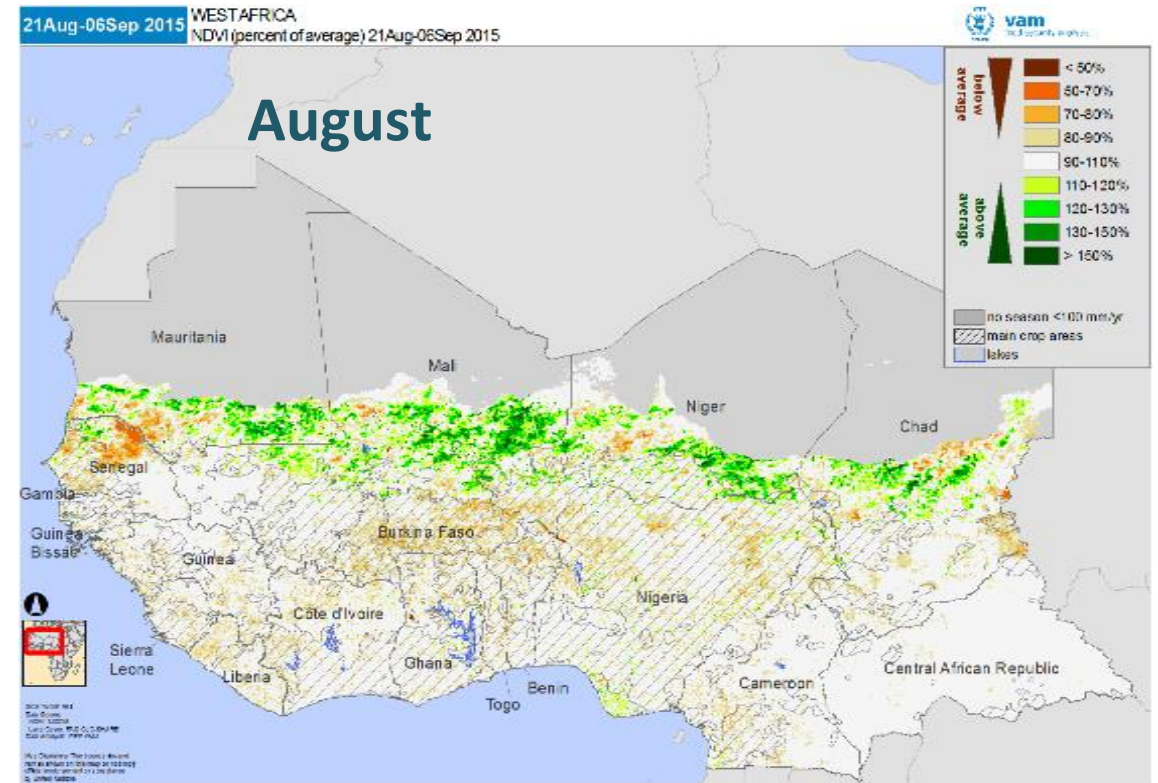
21Aug-06Sep 2015 WESTAFRICA
NDVI (percent of average) 21Aug-06Sep 2015

vam
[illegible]

August

below average
< 50%
50-70%
70-80%
80-90%
90-110%
above average
110-120%
120-130%
130-150%
> 150%

no season <100 mm/yr
main crop areas
lakes

Mauritania
Mali
Niger
Chad
Senegal
Gambia
Guinea Bissau
Guinea
Burkina Faso
Nigeria
Côte d'Ivoire
Sierra Leone
Liberia
Ghana
Togo
Benin
Cameroon
Central African Republic

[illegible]